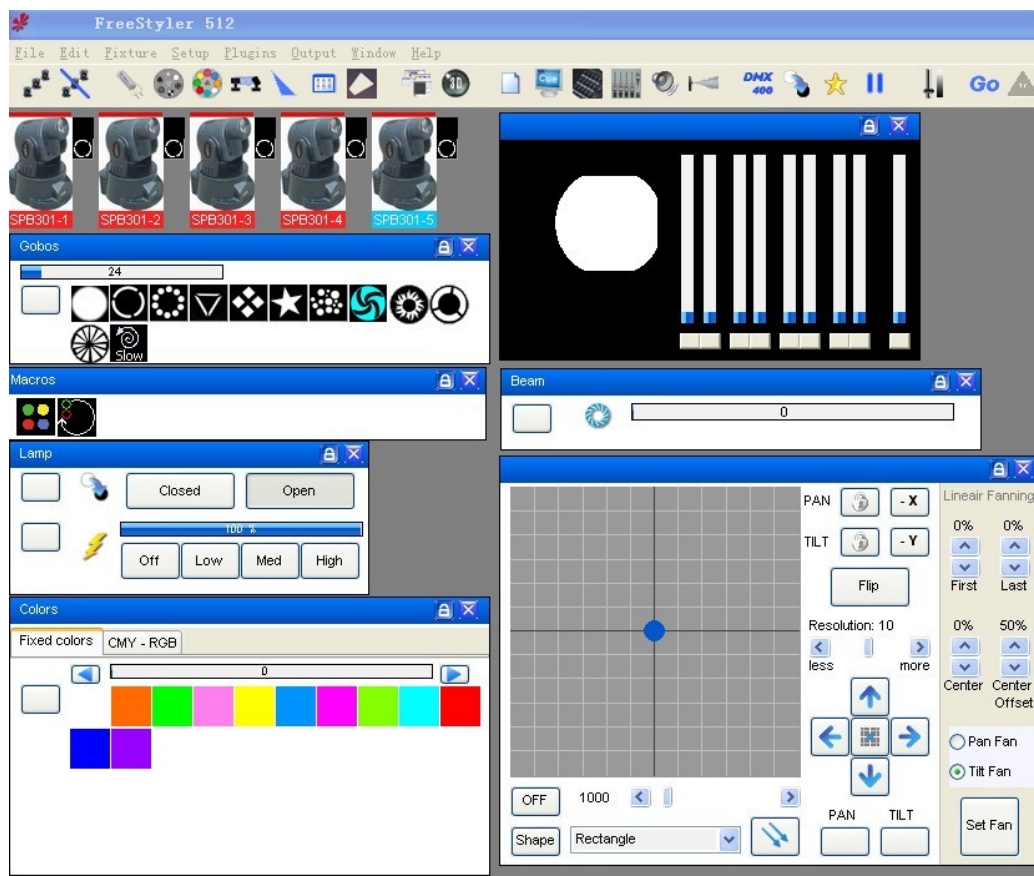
FreeStyler 512

File Edit Fixture Setup Plugins Output Window Help

DMX 400

Go

SPB301-1 SPB301-2 SPB301-3 SPB301-4 SPB301-5

Gobos

24

Slow

Macros

Beam

0

Lamp

Closed

Open

100 %

Off Low Med High

Colors

Fixed colors CMY - RGB

0

PAN -X

TILT -Y

Flip

Resolution: 10

less more

OFF 1000

Shape Rectangle

PAN TILT

Linear Fanning

0% 0%

First Last

0% 50%

Center Center Offset

Pan Fan

Tilt Fan

Set Fan